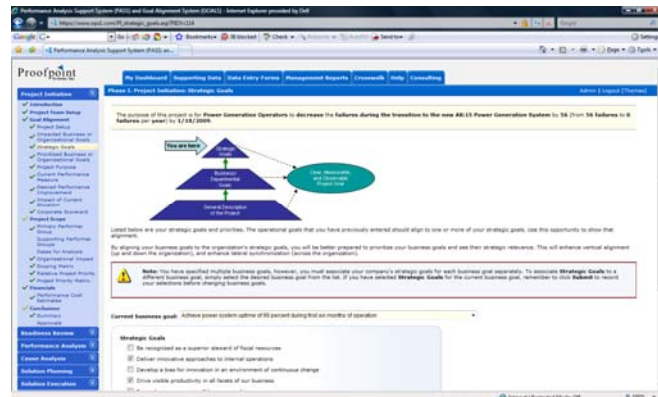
Performance Analysis Support System (PASS) and Goal Alignment System (GOALS) - Internet Explorer provided by Dell

Google

Performance Analysis Support System (PASS) an...

Proofpoint

My Dashboard | Supporting Data | Data Entry Forms | Management Reports | Crosswalk | Help | Consulting

Project Initiation
Introduction
Project Team Setup
Goal Alignment
Project Setup
Unranked Business or Organizational Goals
Strategic Goals
Prioritized Business or Organizational Goals
Project Purpose
Current Performance Measure
Desired Performance Improvement
Impact of Current Situation
Corporate Scorecard
Project Scope
Primary Performer Group
Supporting Performer Groups
Dates for Analysis
Organizational Impact
Scoping Matrix
Analyze Project Priority
Project Priority Matrix
Financials
Performance Cost Estimates
Conclusion
Summary
Approvals
Readiness Review
Performance Analysis
Cause Analysis
Solution Planning
Solution Execution

Phase I. Project Initiation: Strategic Goals

Admin | Logout [Themes]

The purpose of this project is for Power Generation Operators to decrease the failures during the transition to the new AR15 Power Generation System by 56 (from 56 failures to 0 failures per year) by 1/18/2009.

You are here
Strategic Goals
Business or Departmental Goals
General Description of the Project
Clear, Measurable, and Observable Project Goal

Listed below are your strategic goals and priorities. The operational goals that you have previously entered should align to one or more of your strategic goals. Use this opportunity to show that alignment.

By aligning your business goals to the organization's strategic goals, you will be better prepared to prioritize your business goals and see their strategic relevance. This will enhance vertical alignment (up and down the organization), and enhance lateral synchronization (across the organization).

Note: You have specified multiple business goals, however, you must associate your company's strategic goals for each business goal separately. To associate Strategic Goals to a different business goal, simply select the desired business goal from the list. If you have selected Strategic Goals for the current business goal, remember to click Submit to record your selections before changing business goals.

Current business goal: Achieve power system uptime of 98 percent during first six months of operation

Strategic Goals
Be recognized as a superior steward of fiscal resources
Deliver innovative approaches to internal operations
Develop a bias for innovation in an environment of continuous change
Drive visible productivity in all facets of our business